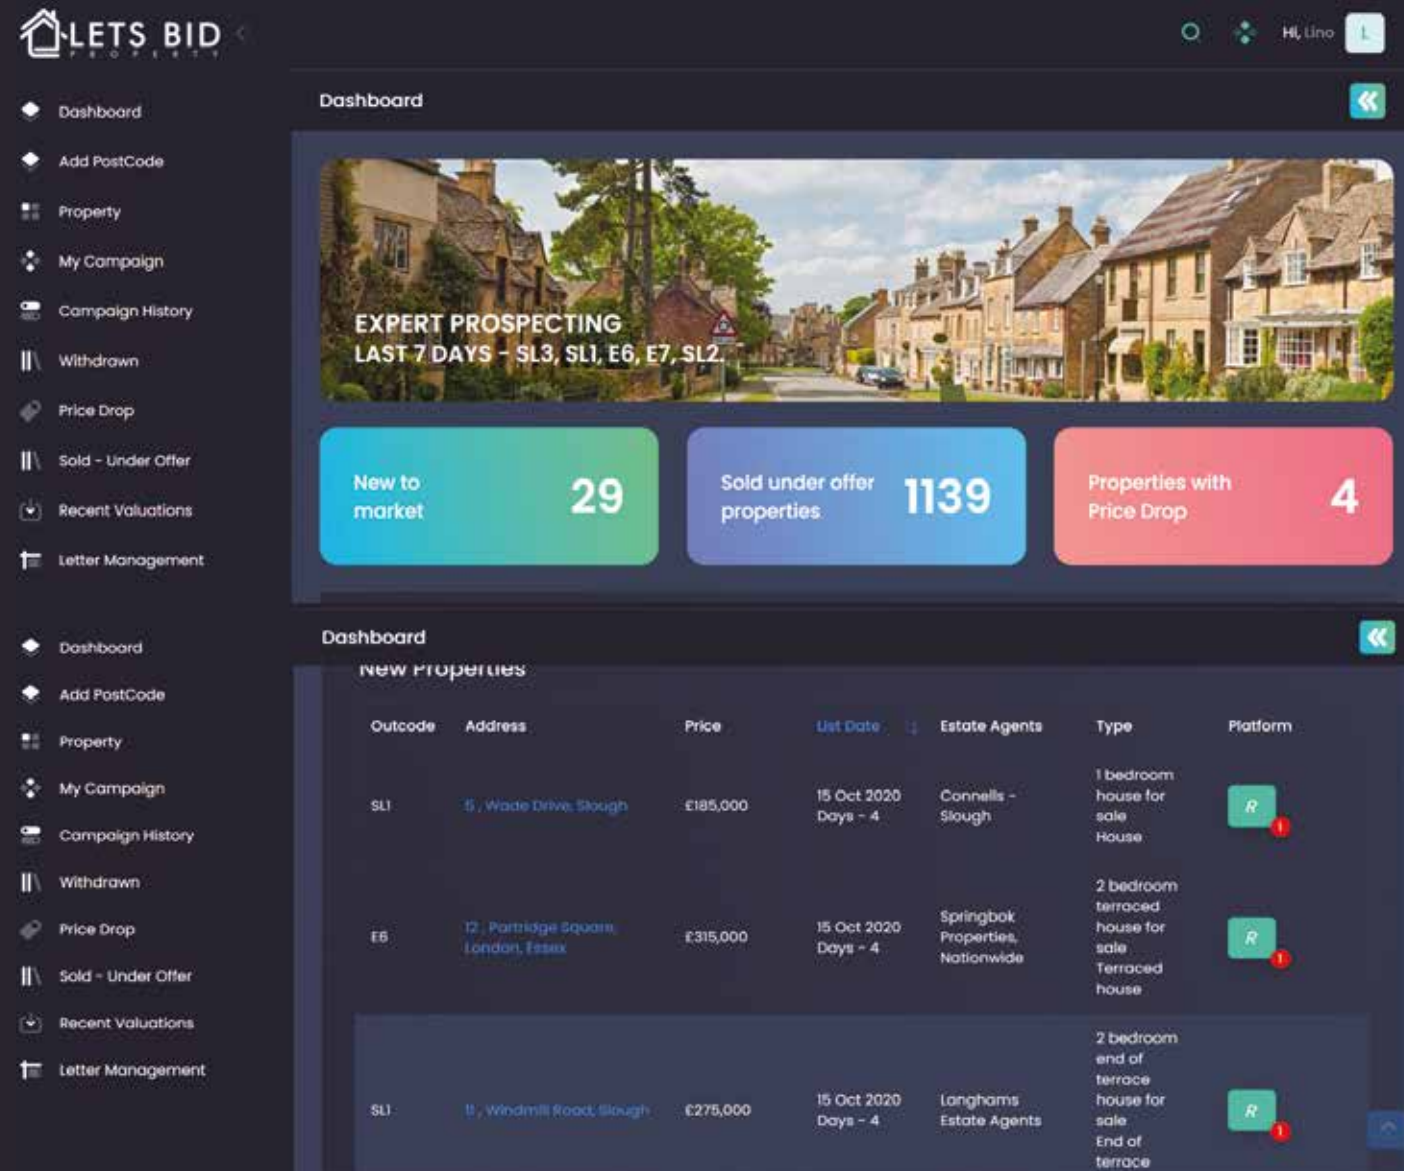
LETS BID
PROPERTY

Hi, Lino
L

Dashboard
Add PostCode
Property
My Campaign
Campaign History
Withdrawn
Price Drop
Sold - Under Offer
Recent Valuations
Letter Management

Dashboard

EXPERT PROSPECTING
LAST 7 DAYS - SL3, SL1, E6, E7, SL2.

New to market 29

Sold under offer properties 1139

Properties with Price Drop 4

Dashboard
Add PostCode
Property
My Campaign
Campaign History
Withdrawn
Price Drop
Sold - Under Offer
Recent Valuations
Letter Management

Dashboard

New Properties

| Outcode | Address | Price | List Date | Estate Agents | Type | Platform |
|---|---|---|---|---|---|---|
| SL1 | 5 , Wade Drive, Slough | £185,000 | 15 Oct 2020 Days - 4 | Connells - Slough | 1 bedroom house for sale House | R 1 |
| E6 | 12 , Partridge Square, London, Essex | £315,000 | 15 Oct 2020 Days - 4 | Springbok Properties, Nationwide | 2 bedroom terraced house for sale Terraced house | R 1 |
| SL1 | 11 , Windmill Road, Slough | £275,000 | 15 Oct 2020 Days - 4 | Langhams Estate Agents | 2 bedroom end of terrace house for sale End of terrace | R 1 |